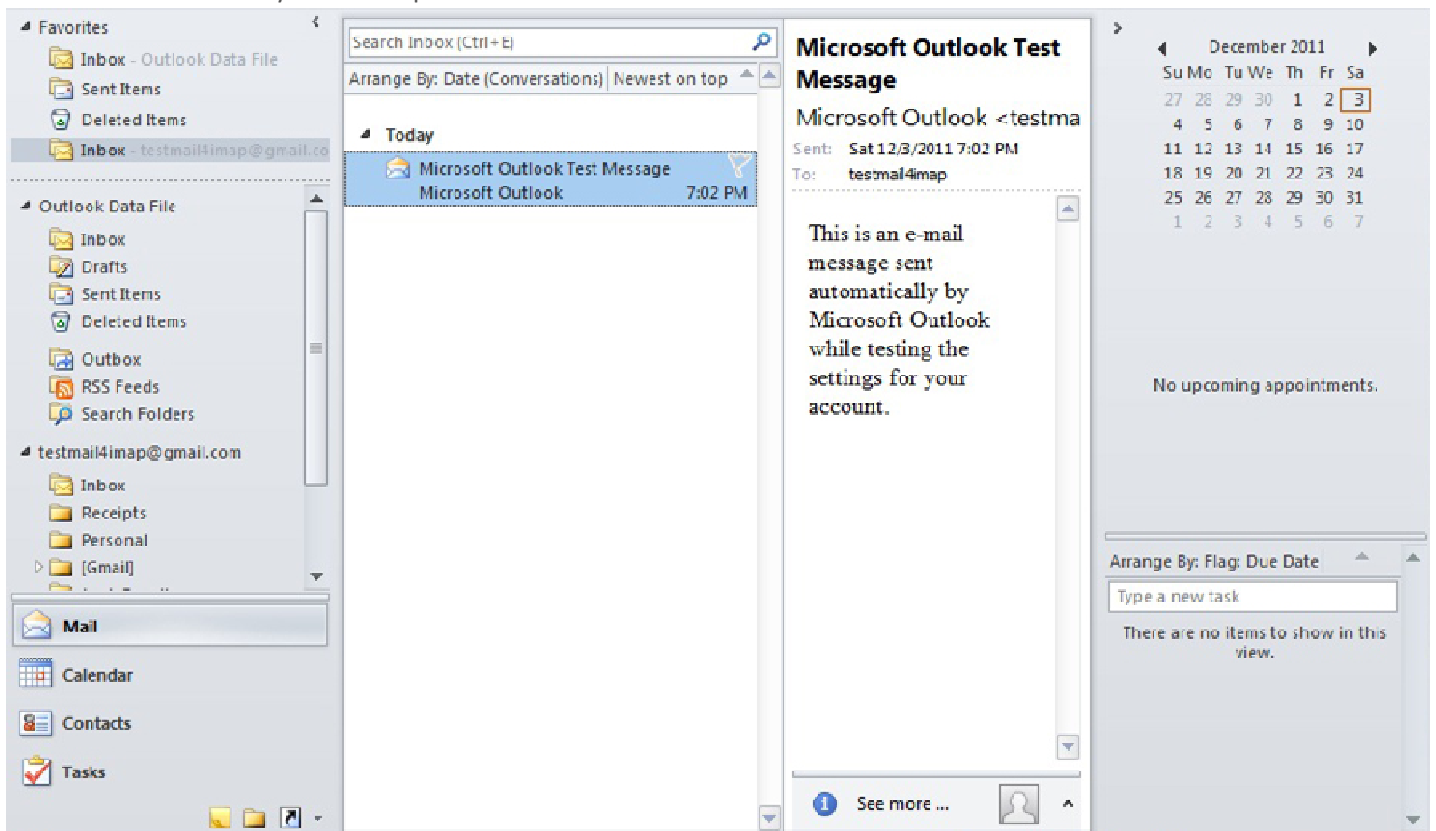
Favorites
Inbox - Outlook Data File
Sent Items
Deleted Items
Inbox - testmail4imap@gmail.co

Outlook Data File
Inbox
Drafts
Sent Items
Deleted Items
Outbox
RSS Feeds
Search Folders

testmail4imap@gmail.com
Inbox
Receipts
Personal
[Gmail]

Mail
Calendar
Contacts
Tasks

Search Inbox (Ctrl+E)
Arrange By: Date (Conversations) Newest on top
Today
Microsoft Outlook Test Message
Microsoft Outlook 7:02 PM

Microsoft Outlook Test Message
Microsoft Outlook <testma
Sent: Sat 12/3/2011 7:02 PM
To: testmail4imap

This is an e-mail message sent automatically by Microsoft Outlook while testing the settings for your account.

See more ...

December 2011
| Su | Mo | Tu | We | Th | Fr | Sa |
|---|---|---|---|---|---|---|
| 27 | 28 | 29 | 30 | 1 | 2 | 3 |
| 4 | 5 | 6 | 7 | 8 | 9 | 10 |
| 11 | 12 | 13 | 14 | 15 | 16 | 17 |
| 18 | 19 | 20 | 21 | 22 | 23 | 24 |
| 25 | 26 | 27 | 28 | 29 | 30 | 31 |
| 1 | 2 | 3 | 4 | 5 | 6 | 7 |

No upcoming appointments.

Arrange By: Flag: Due Date
Type a new task
There are no items to show in this view.